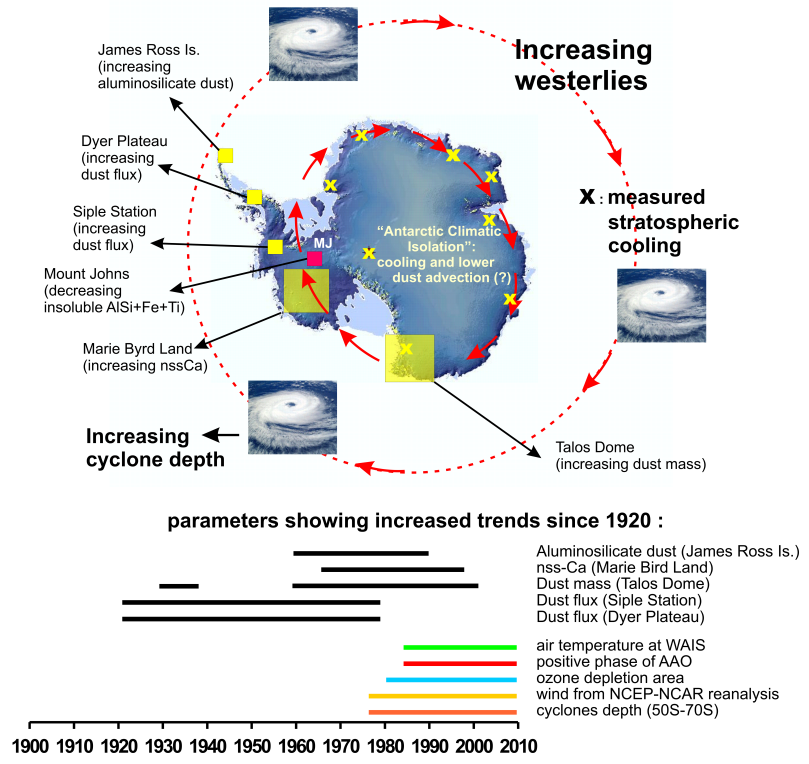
James Ross Is. (increasing aluminosilicate dust)

Dyer Plateau (increasing dust flux)

Siple Station (increasing dust flux)

Mount Johns (decreasing insoluble AlSi+Fe+Ti)

Marie Byrd Land (increasing nssCa)

Increasing westerlies

x : measured stratospheric cooling

MJ

"Antarctic Climatic Isolation": cooling and lower dust advection (?)

Increasing cyclone depth

Talos Dome (increasing dust mass)

parameters showing increased trends since 1920 :

Aluminosilicate dust (James Ross Is.)
nss-Ca (Marie Bird Land)
Dust mass (Talos Dome)
Dust flux (Siple Station)
Dust flux (Dyer Plateau)

air temperature at WAIS
positive phase of AAO
ozone depletion area
wind from NCEP-NCAR reanalysis
cyclones depth (50S-70S)

1900 1910 1920 1930 1940 1950 1960 1970 1980 1990 2000 2010